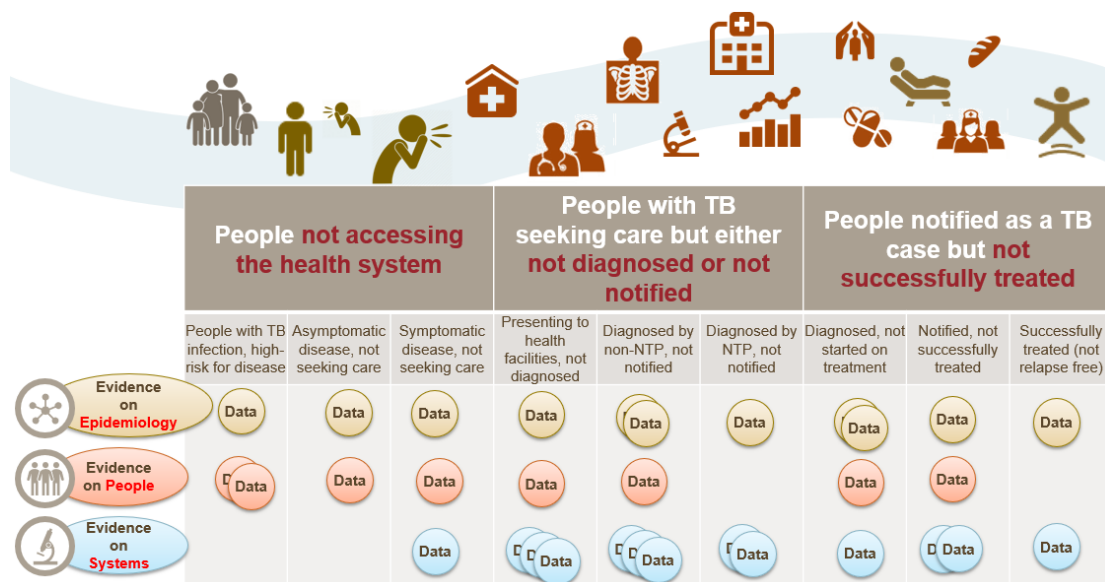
| | People not accessing the health system | | | People with TB seeking care but either not diagnosed or not notified | | | People notified as a TB case but not successfully treated | | |
|---|---|---|---|---|---|---|---|---|---|
| | People with TB infection, high-risk for disease | Asymptomatic disease, not seeking care | Symptomatic disease, not seeking care | Presenting to health facilities, not diagnosed | Diagnosed by non-NTP, not notified | Diagnosed by NTP, not notified | Diagnosed, not started on treatment | Notified, not successfully treated | Successfully treated (not relapse free) |
| Evidence on Epidemiology | Data | Data | Data | Data | Data | Data | Data | Data | Data |
| Evidence on People | Data | Data | Data | Data | Data | | Data | Data | |
| Evidence on Systems | | | Data | Data | Data | Data | Data | Data | Data |